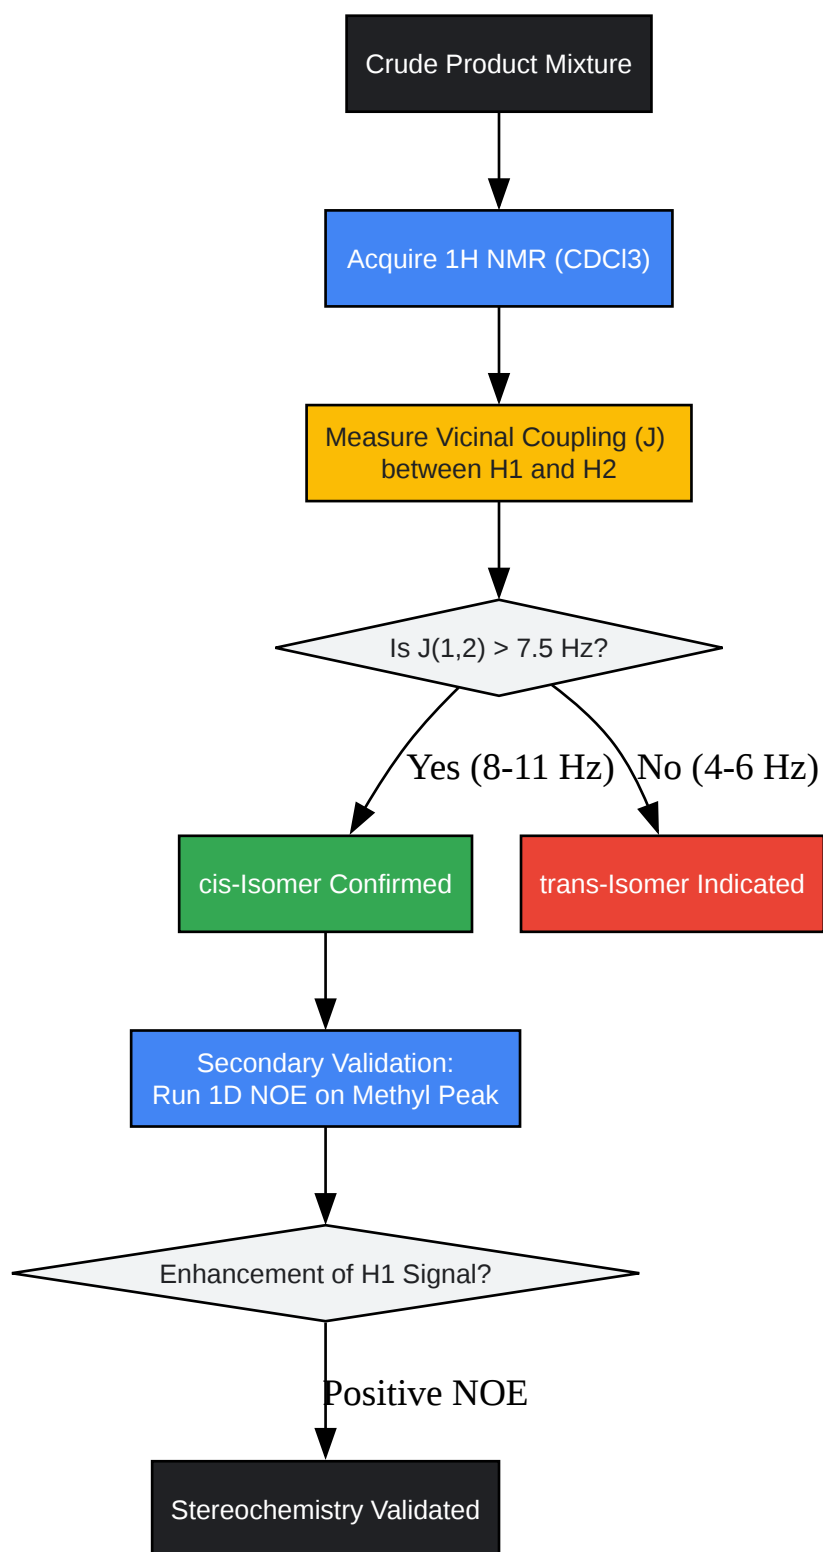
Crude Product Mixture

Acquire 1H NMR (CDCl3)

Measure Vicinal Coupling (J) between H1 and H2

Is J(1,2) > 7.5 Hz?

Yes (8-11 Hz)

No (4-6 Hz)

cis-Isomer Confirmed

trans-Isomer Indicated

Secondary Validation:
Run 1D NOE on Methyl Peak

Enhancement of H1 Signal?

Positive NOE

Stereochemistry Validated